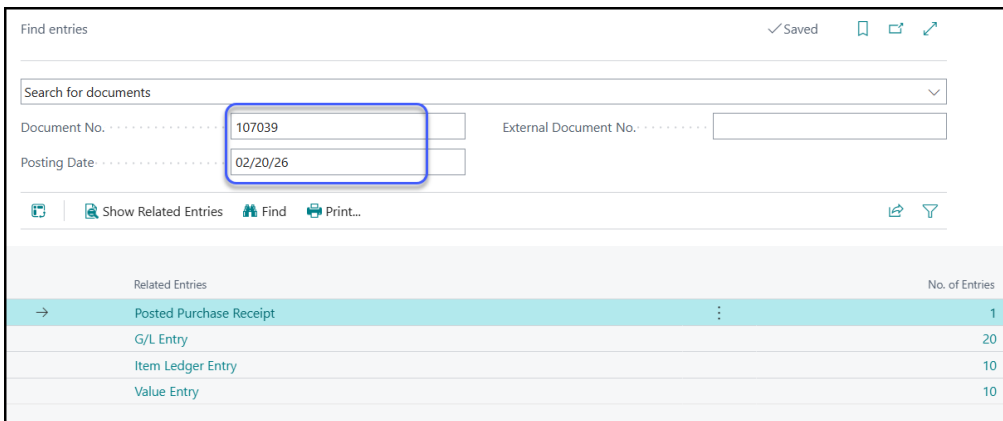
Find entries

✓Saved

Search for documents

Document No. 107039

External Document No.

Posting Date 02/20/26

Show Related Entries Find Print...

| | Related Entries | No. of Entries |
|---|---|---|
| → | Posted Purchase Receipt | 1 |
| | G/L Entry | 20 |
| | Item Ledger Entry | 10 |
| | Value Entry | 10 |